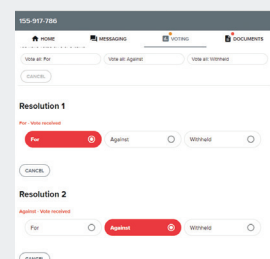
155-917-786

HOME
MESSAGING
VOTING
DOCUMENTS

Vote all: For
Vote all: Against
Vote all: Withheld
CANCEL

Resolution 1

For - Vote received

For
Against
Withheld

CANCEL

Resolution 2

Against - Vote received

For
Against
Withheld

CANCEL